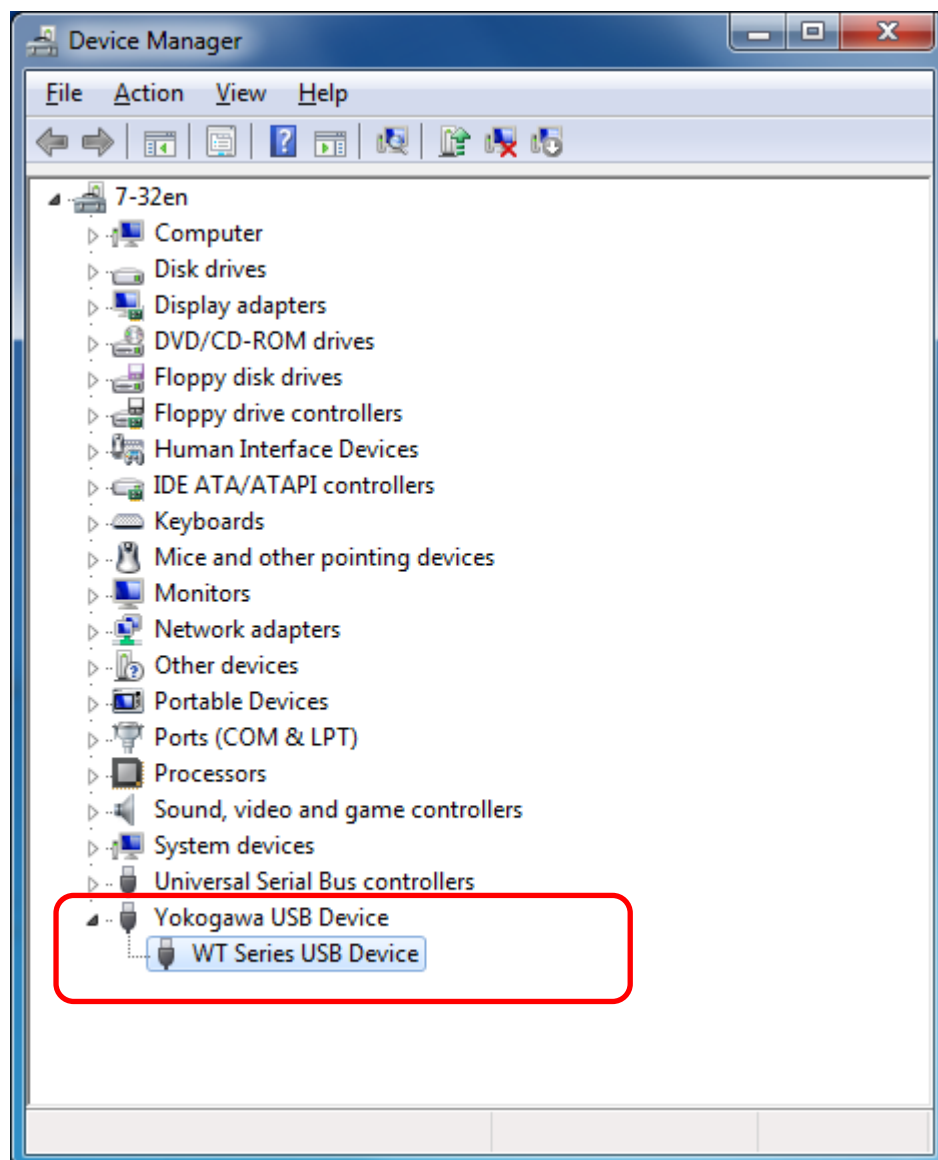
Device Manager

File Action View Help

7-32en
Computer
Disk drives
Display adapters
DVD/CD-ROM drives
Floppy disk drives
Floppy drive controllers
Human Interface Devices
IDE ATA/ATAPI controllers
Keyboards
Mice and other pointing devices
Monitors
Network adapters
Other devices
Portable Devices
Ports (COM & LPT)
Processors
Sound, video and game controllers
System devices
Universal Serial Bus controllers
Yokogawa USB Device
WT Series USB Device